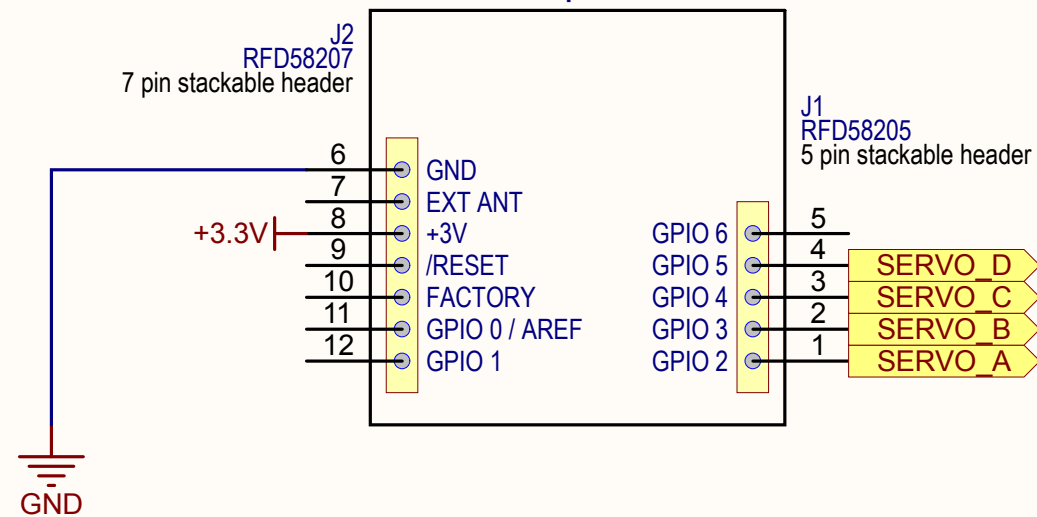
J2
RFD58207
7 pin stackable header

J1
RFD58205
5 pin stackable header

6 GND
7 EXT ANT
+3.3V 8 +3V
9 /RESET
10 FACTORY
11 GPIO 0 / AREF
12 GPIO 1

GPIO 6 5
GPIO 5 4 SERVO_D
GPIO 4 3 SERVO_C
GPIO 3 2 SERVO_B
GPIO 2 1 SERVO_A

GND